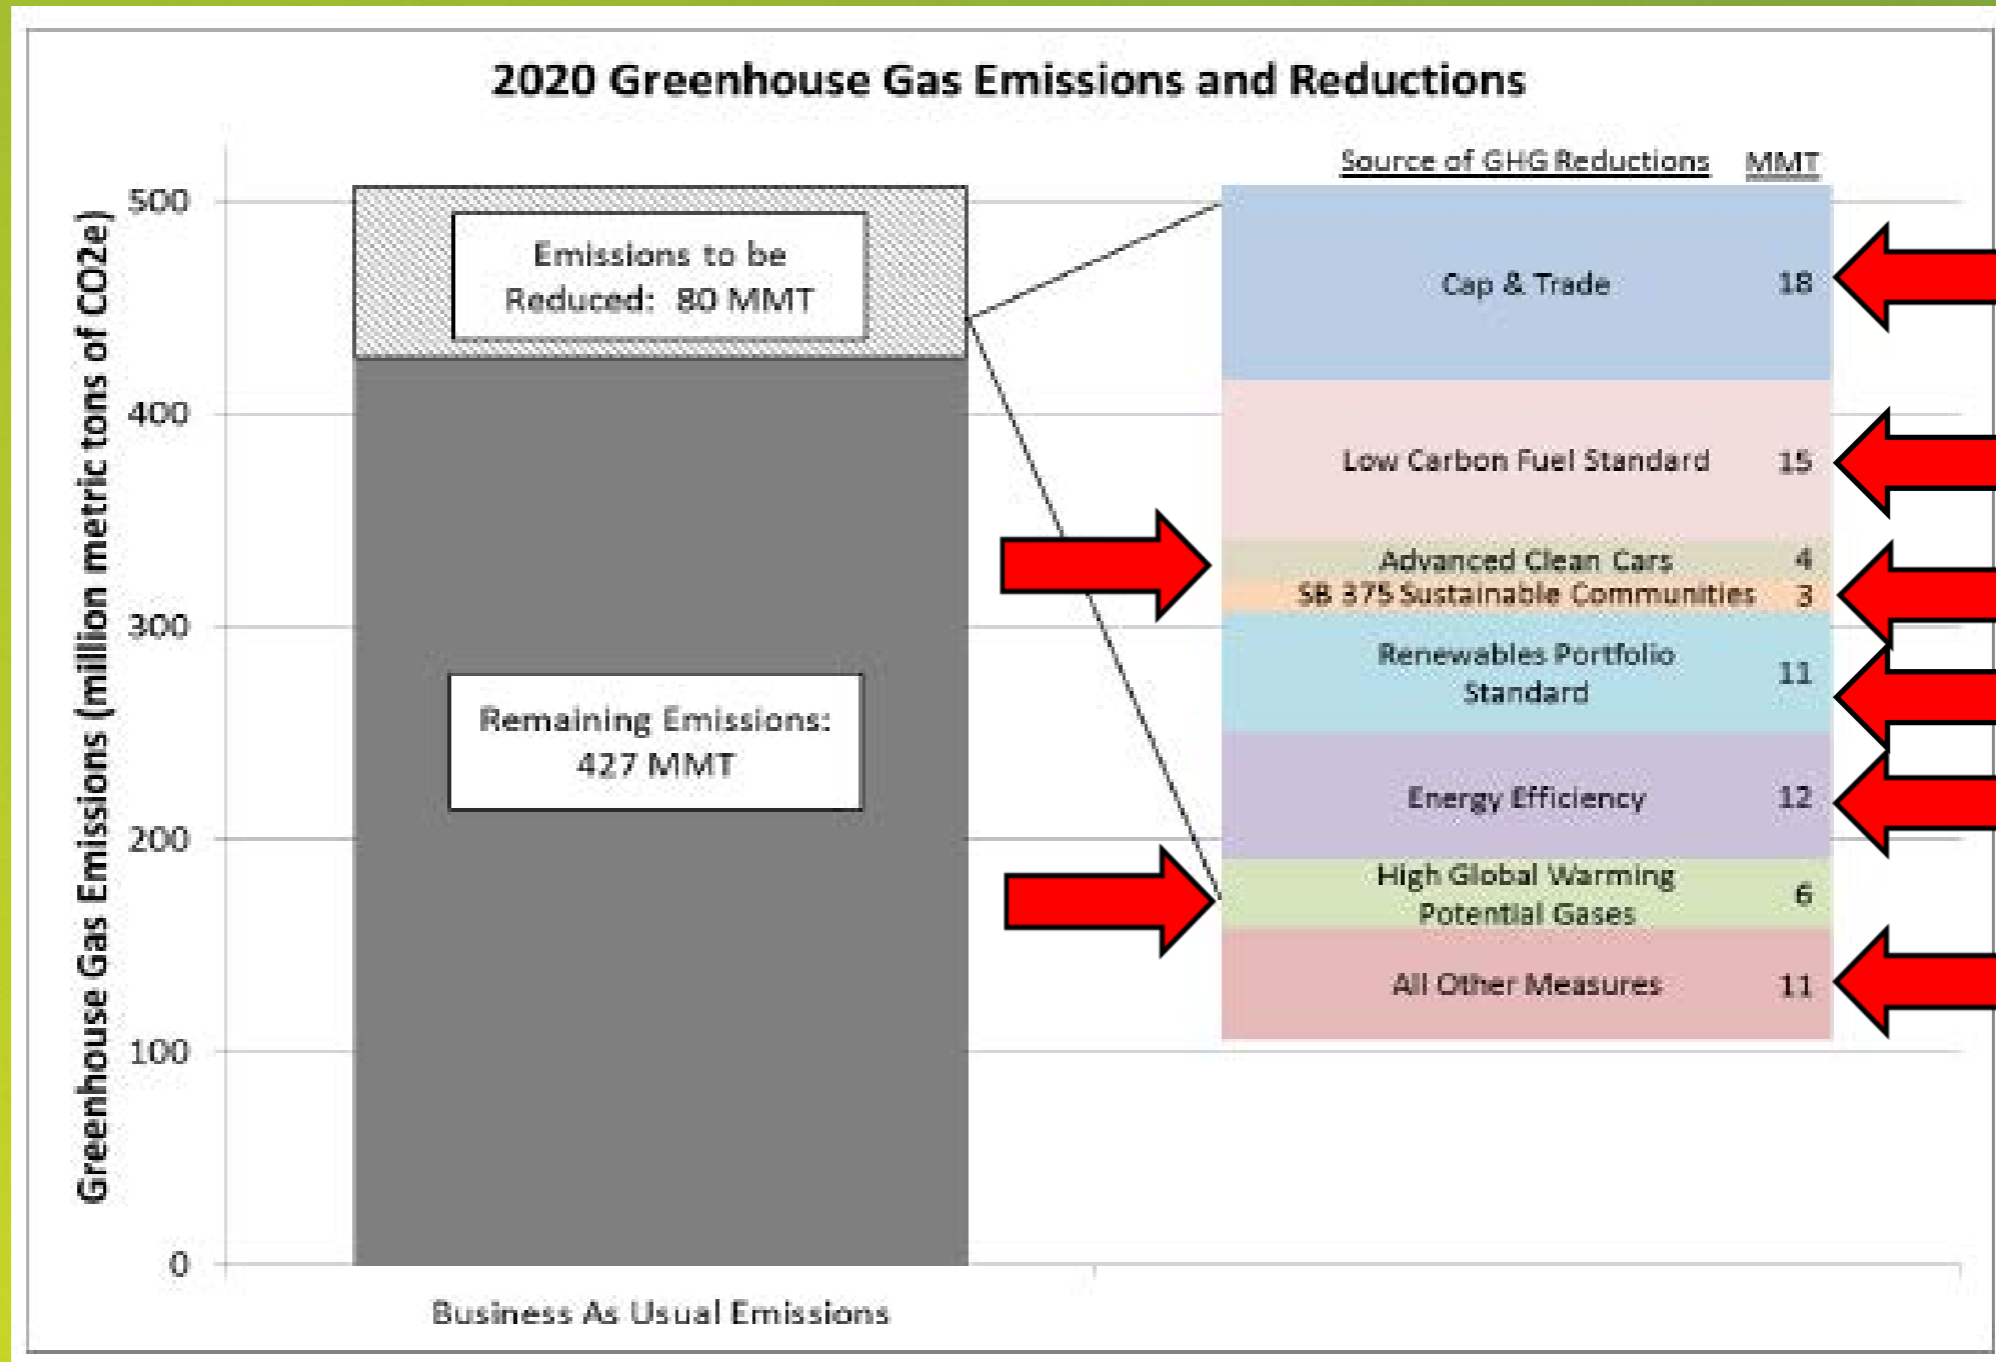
2020 Greenhouse Gas Emissions and Reductions

Greenhouse Gas Emissions (million metric tons of CO2e)

500
400
300
200
100
0

Emissions to be Reduced: 80 MMT

Remaining Emissions: 427 MMT

Business As Usual Emissions

| Source of GHG Reductions | MMT |
|---|---|
| Cap & Trade | 18 |
| Low Carbon Fuel Standard | 15 |
| Advanced Clean Cars | 4 |
| SB 375 Sustainable Communities | 3 |
| Renewables Portfolio Standard | 11 |
| Energy Efficiency | 12 |
| High Global Warming Potential Gases | 6 |
| All Other Measures | 11 |